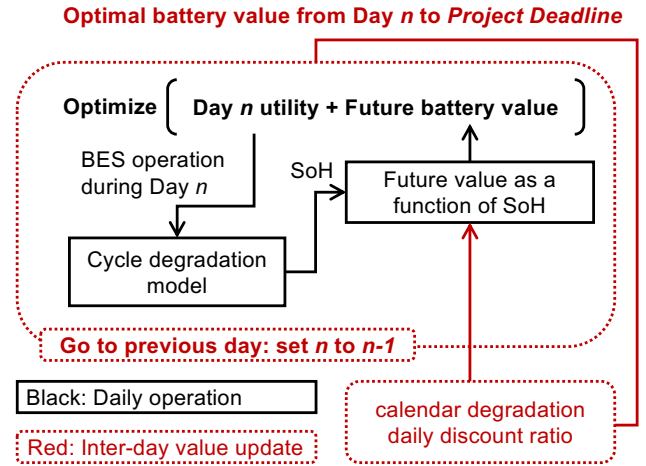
Optimal battery value from Day *n* to *Project Deadline*

Optimize { Day *n* utility + Future battery value }

BES operation during Day *n*

SoH

Future value as a function of SoH

Cycle degradation model

Go to previous day: set *n* to *n-1*

Black: Daily operation

Red: Inter-day value update

calendar degradation daily discount ratio